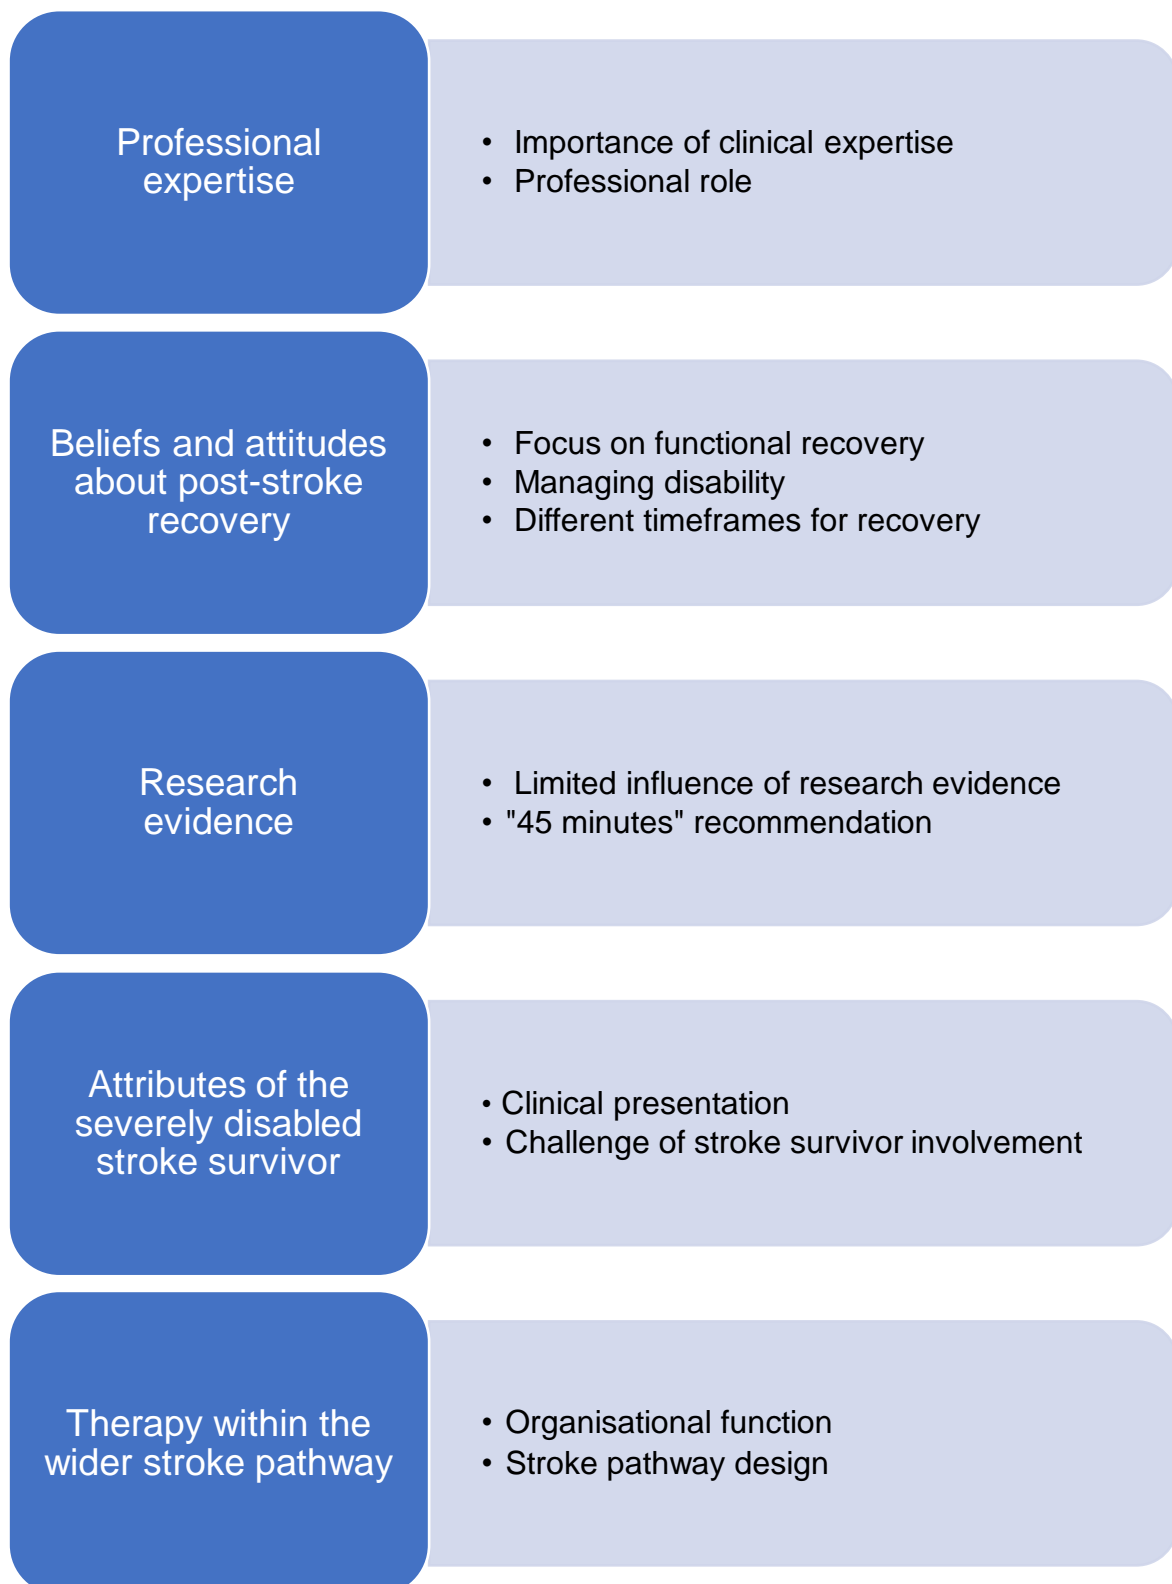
Professional expertise

- Importance of clinical expertise
- Professional role

Beliefs and attitudes about post-stroke recovery

- Focus on functional recovery
- Managing disability
- Different timeframes for recovery

Research evidence

- Limited influence of research evidence
- "45 minutes" recommendation

Attributes of the severely disabled stroke survivor

- Clinical presentation
- Challenge of stroke survivor involvement

Therapy within the wider stroke pathway

- Organisational function
- Stroke pathway design